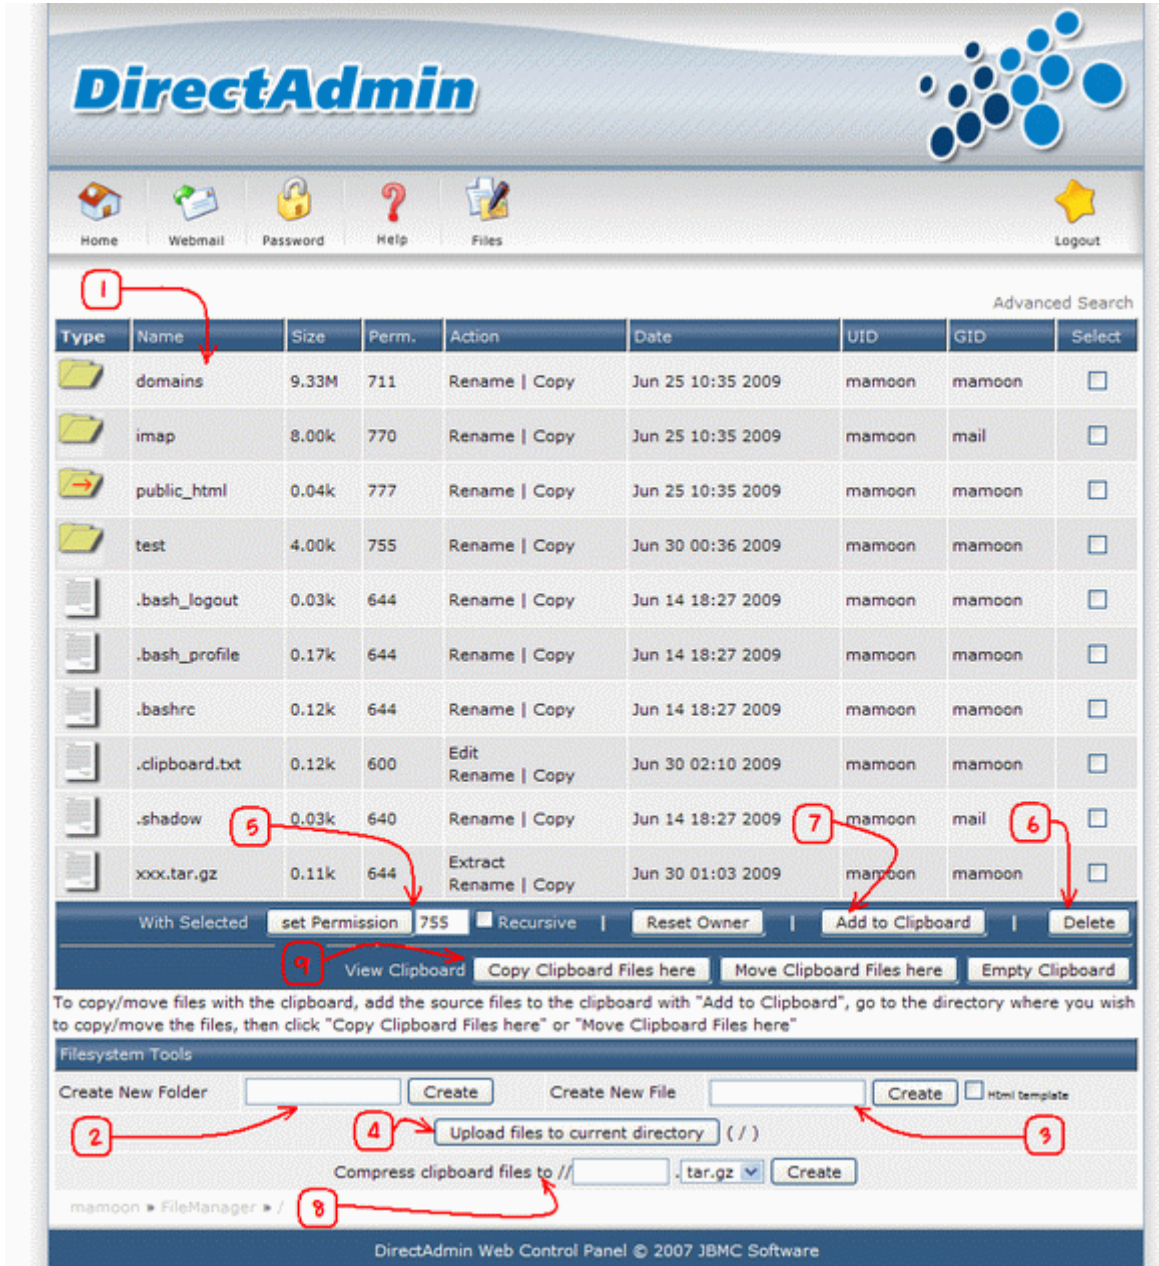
DirectAdmin

Home Webmail Password Help Files Logout

1

Advanced Search

| Type | Name | Size | Perm. | Action | Date | UID | GID | Select |
|---|---|---|---|---|---|---|---|---|
| | domains | 9.33M | 711 | Rename \| Copy | Jun 25 10:35 2009 | mamoon | mamoon | |
| | imap | 8.00k | 770 | Rename \| Copy | Jun 25 10:35 2009 | mamoon | mail | |
| | public_html | 0.04k | 777 | Rename \| Copy | Jun 25 10:35 2009 | mamoon | mamoon | |
| | test | 4.00k | 755 | Rename \| Copy | Jun 30 00:36 2009 | mamoon | mamoon | |
| | .bash_logout | 0.03k | 644 | Rename \| Copy | Jun 14 18:27 2009 | mamoon | mamoon | |
| | .bash_profile | 0.17k | 644 | Rename \| Copy | Jun 14 18:27 2009 | mamoon | mamoon | |
| | .bashrc | 0.12k | 644 | Rename \| Copy | Jun 14 18:27 2009 | mamoon | mamoon | |
| | .clipboard.txt | 0.12k | 600 | Edit Rename \| Copy | Jun 30 02:10 2009 | mamoon | mamoon | |
| | .shadow | 0.03k | 640 | Rename \| Copy | Jun 14 18:27 2009 | mamoon | mail | |
| | xxx.tar.gz | 0.11k | 644 | Extract Rename \| Copy | Jun 30 01:03 2009 | mamoon | mamoon | |

5 7 6

With Selected set Permission 755 Recursive | Reset Owner | Add to Clipboard | Delete

9 View Clipboard Copy Clipboard Files here Move Clipboard Files here Empty Clipboard

To copy/move files with the clipboard, add the source files to the clipboard with "Add to Clipboard", go to the directory where you wish to copy/move the files, then click "Copy Clipboard Files here" or "Move Clipboard Files here"

Filesystem Tools

Create New Folder Create Create New File Create Html template

2 4 Upload files to current directory ( / ) 3

Compress clipboard files to // .tar.gz Create

mamoon » FileManager » / 8

DirectAdmin Web Control Panel © 2007 JBMC Software